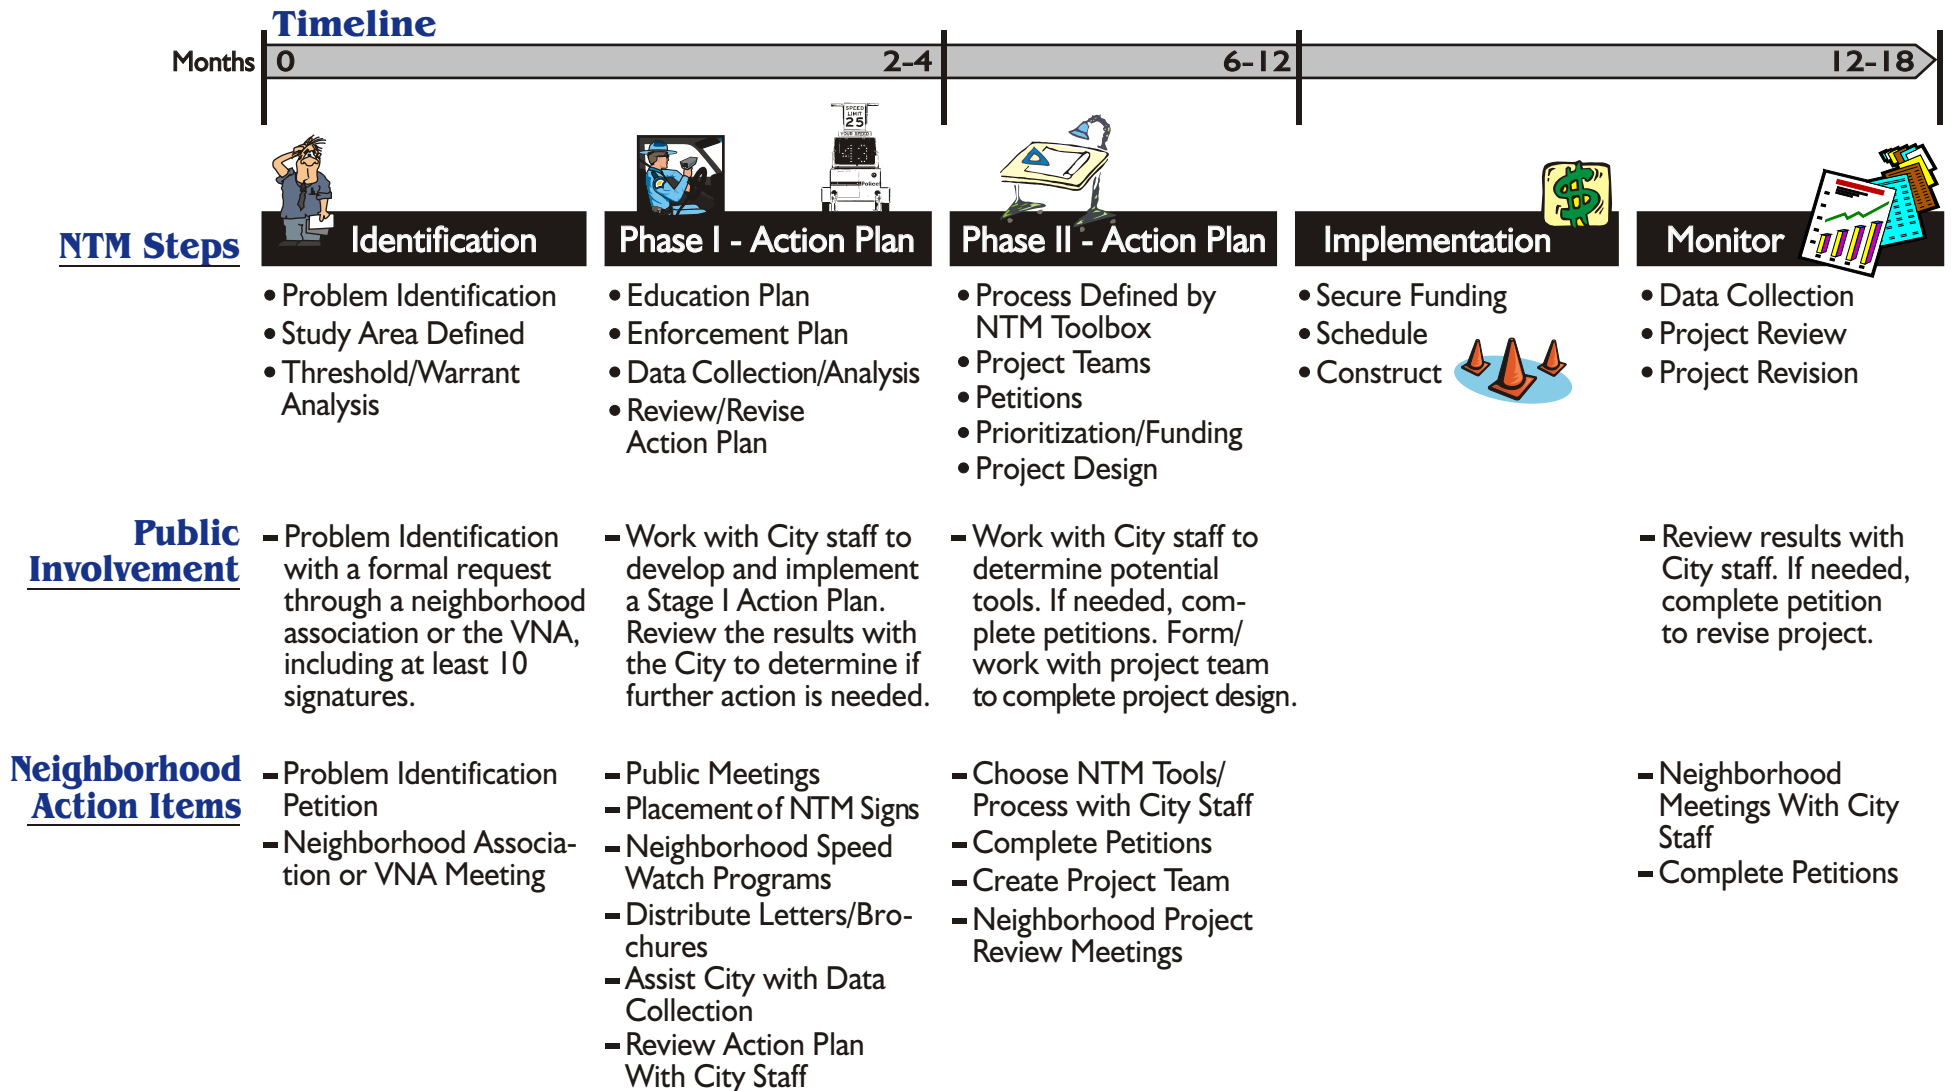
Timeline

Months 0 2-4 6-12 12-18

NTM Steps

Identification
• Problem Identification
• Study Area Defined
• Threshold/Warrant Analysis

Phase I - Action Plan
• Education Plan
• Enforcement Plan
• Data Collection/Analysis
• Review/Revise Action Plan

Phase II - Action Plan
• Process Defined by NTM Toolbox
• Project Teams
• Petitions
• Prioritization/Funding
• Project Design

Implementation
• Secure Funding
• Schedule
• Construct

Monitor
• Data Collection
• Project Review
• Project Revision

Public Involvement

– Problem Identification with a formal request through a neighborhood association or the VNA, including at least 10 signatures.

– Work with City staff to develop and implement a Stage I Action Plan. Review the results with the City to determine if further action is needed.

– Work with City staff to determine potential tools. If needed, complete petitions. Form/work with project team to complete project design.

– Review results with City staff. If needed, complete petition to revise project.

Neighborhood Action Items

– Problem Identification Petition
– Neighborhood Association or VNA Meeting

– Public Meetings
– Placement of NTM Signs
– Neighborhood Speed Watch Programs
– Distribute Letters/Brochures
– Assist City with Data Collection
– Review Action Plan With City Staff

– Choose NTM Tools/Process with City Staff
– Complete Petitions
– Create Project Team
– Neighborhood Project Review Meetings

– Neighborhood Meetings With City Staff
– Complete Petitions